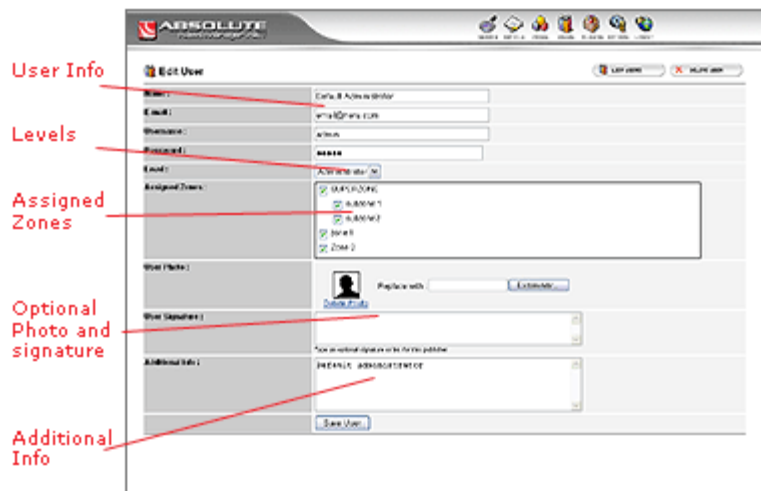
ABSOLUTE

Edit User

Name:
Default Administrator

Email:
email@mail.com

Username:
admin

Password:
*****

Level:
Administrator

Assigned Zones:
SUPERZONE
subzone1
subzone2
Zone1
Zone2

User Photo:
Delete Photo
Replace with
Examinate...

User Signature:

Additional Info:
Default Administrator

Save User

User Info

Levels

Assigned Zones

Optional Photo and signature

Additional Info